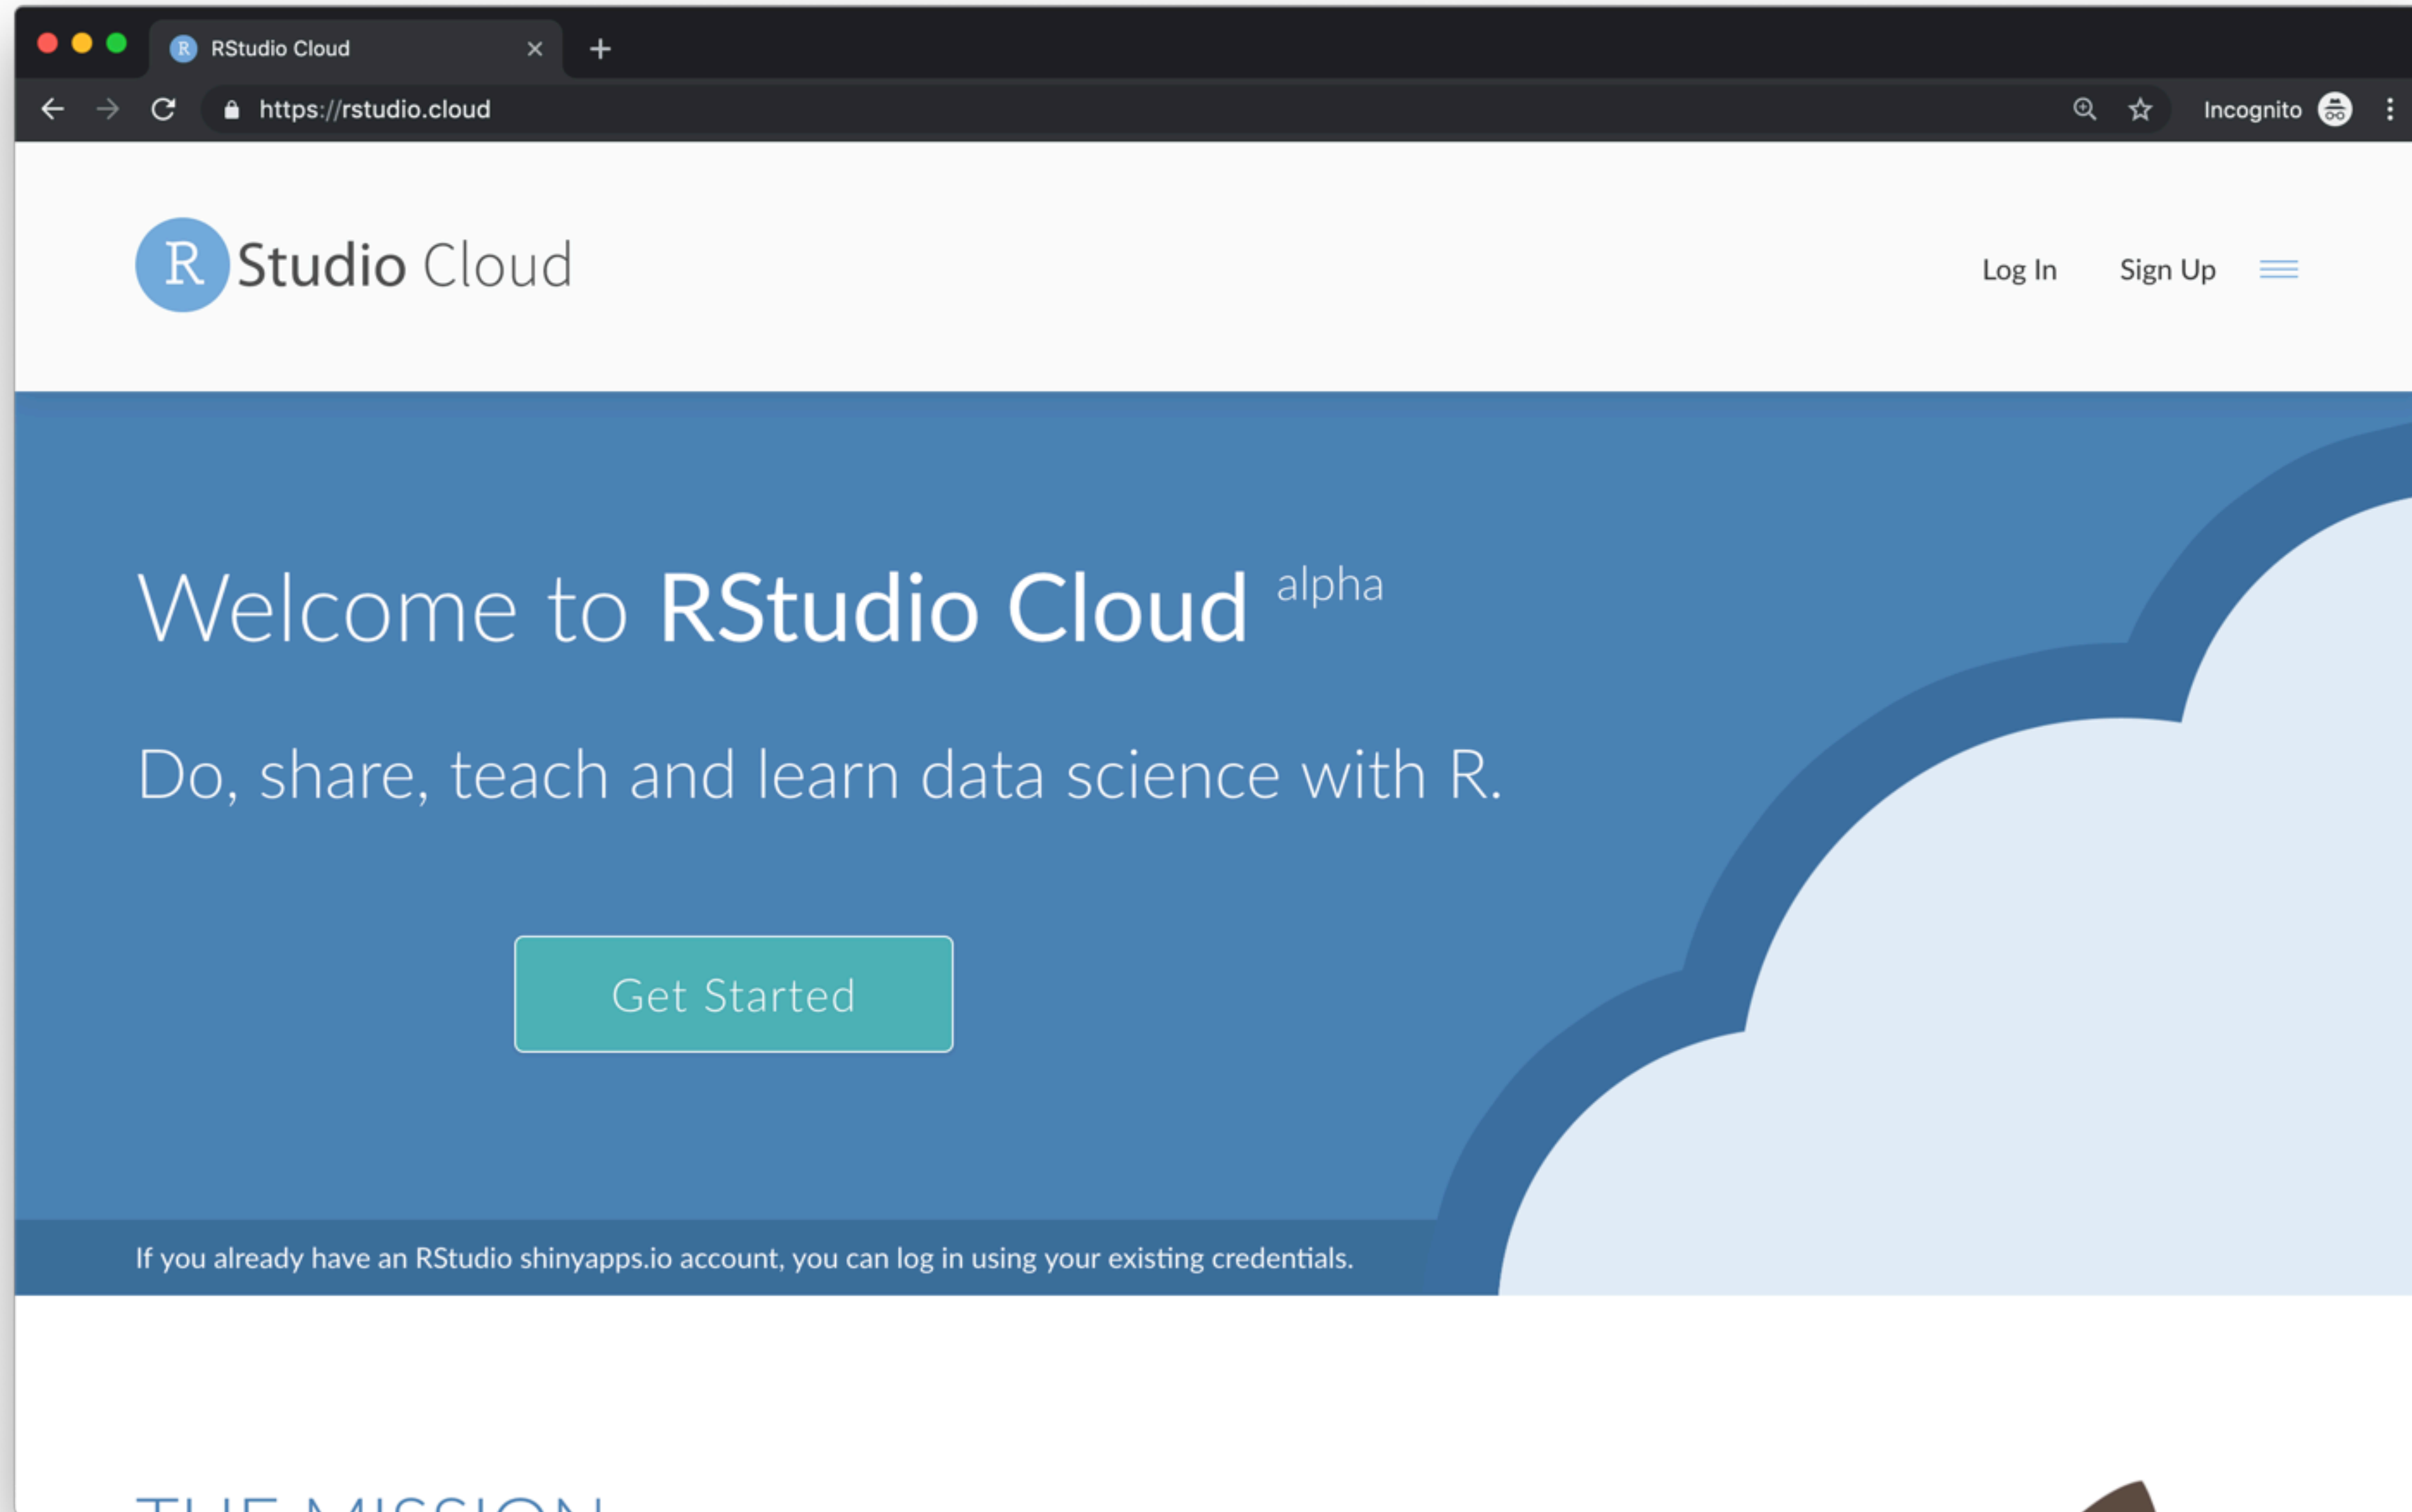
RStudio Cloud

https://rstudio.cloud

Incognito

R Studio Cloud

Log In Sign Up

Welcome to RStudio Cloud alpha

Do, share, teach and learn data science with R.

Get Started

If you already have an RStudio shinyapps.io account, you can log in using your existing credentials.

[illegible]